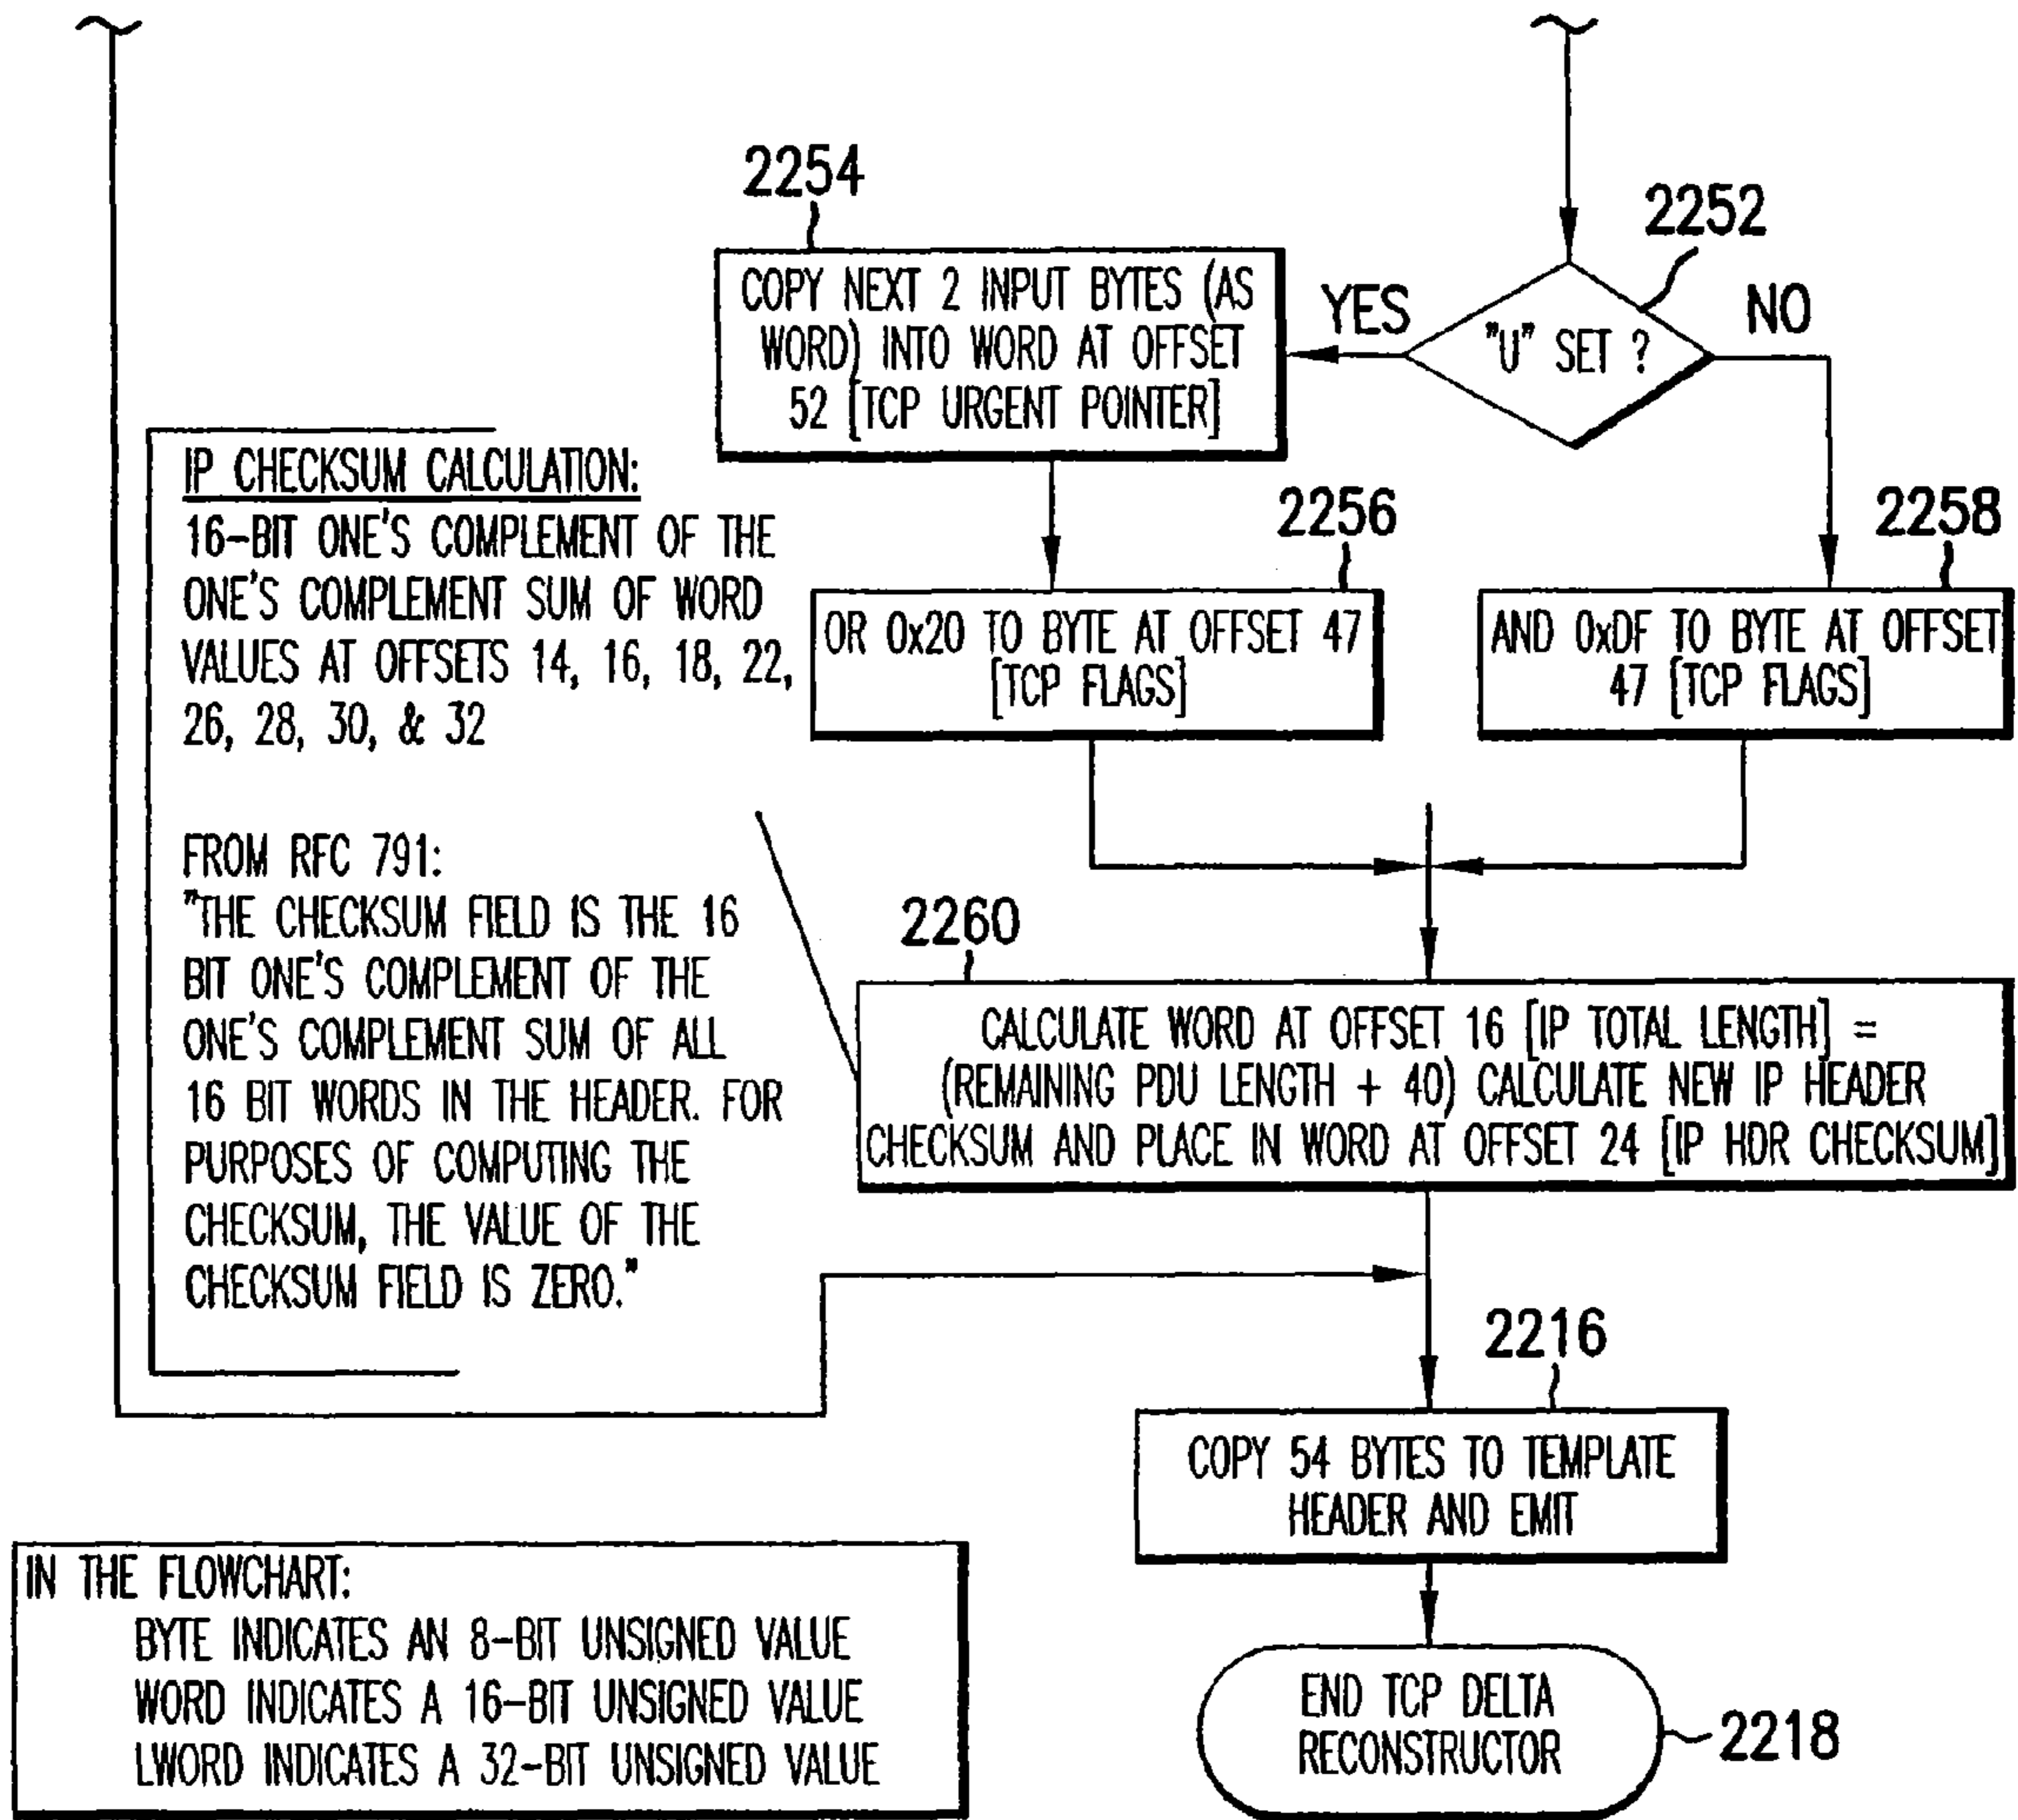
2254

COPY NEXT 2 INPUT BYTES (AS WORD) INTO WORD AT OFFSET 52 [TCP URGENT POINTER]

YES

2252

"U" SET ?

NO

IP CHECKSUM CALCULATION:
16-BIT ONE'S COMPLEMENT OF THE ONE'S COMPLEMENT SUM OF WORD VALUES AT OFFSETS 14, 16, 18, 22, 26, 28, 30, & 32

FROM RFC 791:
"THE CHECKSUM FIELD IS THE 16 BIT ONE'S COMPLEMENT OF THE ONE'S COMPLEMENT SUM OF ALL 16 BIT WORDS IN THE HEADER. FOR PURPOSES OF COMPUTING THE CHECKSUM, THE VALUE OF THE CHECKSUM FIELD IS ZERO."

2256

OR 0x20 TO BYTE AT OFFSET 47 [TCP FLAGS]

2258

AND 0xDF TO BYTE AT OFFSET 47 [TCP FLAGS]

2260

CALCULATE WORD AT OFFSET 16 [IP TOTAL LENGTH] = (REMAINING PDU LENGTH + 40) CALCULATE NEW IP HEADER CHECKSUM AND PLACE IN WORD AT OFFSET 24 [IP HDR CHECKSUM]

2216

COPY 54 BYTES TO TEMPLATE HEADER AND EMIT

IN THE FLOWCHART:
BYTE INDICATES AN 8-BIT UNSIGNED VALUE
WORD INDICATES A 16-BIT UNSIGNED VALUE
LWORD INDICATES A 32-BIT UNSIGNED VALUE

END TCP DELTA RECONSTRUCTOR

2218